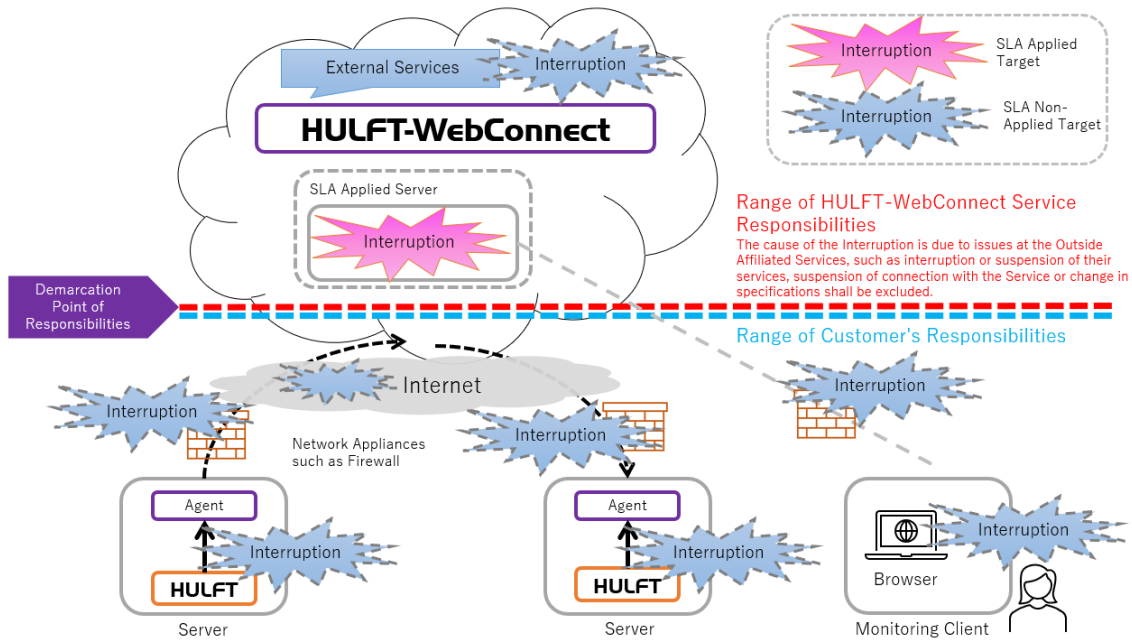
External Services

Interruption

HULFT-WebConnect

SLA Applied Server

Interruption

Interruption

SLA Applied Target

Interruption

SLA Non-Applied Target

Range of HULFT-WebConnect Service Responsibilities

The cause of the Interruption is due to issues at the Outside Affiliated Services, such as interruption or suspension of their services, suspension of connection with the Service or change in specifications shall be excluded.

Demarcation Point of Responsibilities

Range of Customer's Responsibilities

Internet

Interruption

Interruption

Network Appliances such as Firewall

Interruption

Interruption

Agent

Interruption

HULFT

Server

Agent

Interruption

HULFT

Server

Interruption

Browser

Monitoring Client